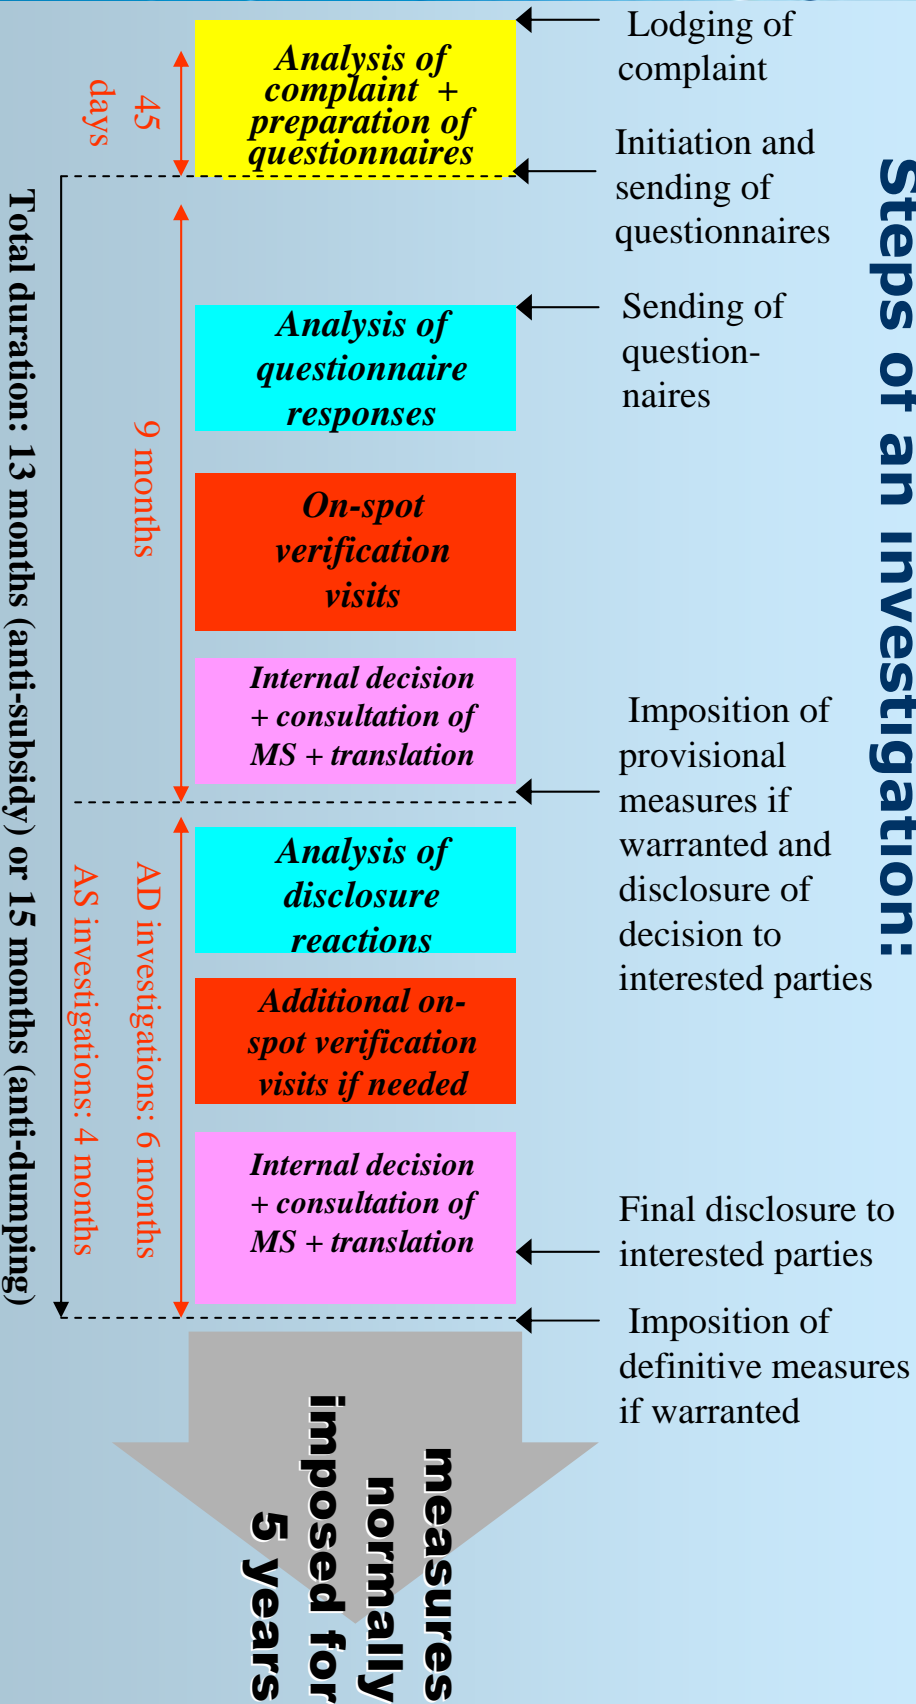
Steps of an investigation:

Total duration: 13 months (anti-subsidy) or 15 months (anti-dumping)

45 days

Analysis of complaint + preparation of questionnaires

Lodging of complaint

Initiation and sending of questionnaires

9 months

Analysis of questionnaire responses

Sending of question-naires

On-spot verification visits

Internal decision + consultation of MS + translation

Imposition of provisional measures if warranted and disclosure of decision to interested parties

AD investigations: 6 months

AS investigations: 4 months

Analysis of disclosure reactions

Additional on-spot verification visits if needed

Internal decision + consultation of MS + translation

Final disclosure to interested parties

Imposition of definitive measures if warranted

measures normally imposed for 5 years